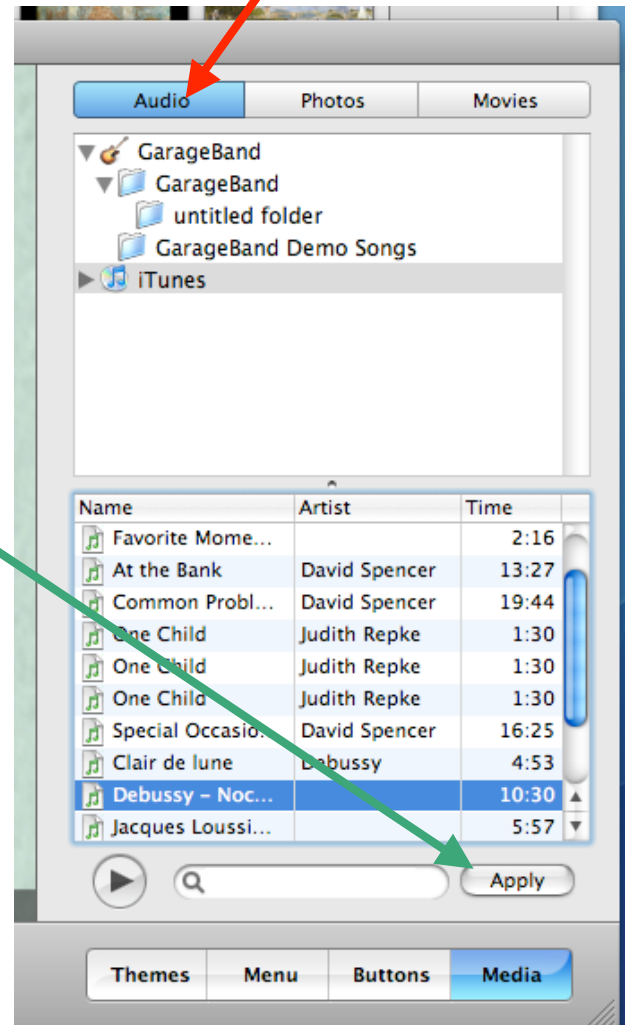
Audio Photos Movies

GarageBand
GarageBand
untitled folder
GarageBand Demo Songs
iTunes

| Name | Artist | Time |
|---|---|---|
| Favorite Mome... | | 2:16 |
| At the Bank | David Spencer | 13:27 |
| Common Probl... | David Spencer | 19:44 |
| One Child | Judith Repke | 1:30 |
| One Child | Judith Repke | 1:30 |
| One Child | Judith Repke | 1:30 |
| Special Occasio... | David Spencer | 16:25 |
| Clair de lune | Debussy | 4:53 |
| Debussy – Noc... | | 10:30 |
| Jacques Loussi... | | 5:57 |

Apply

Themes Menu Buttons Media